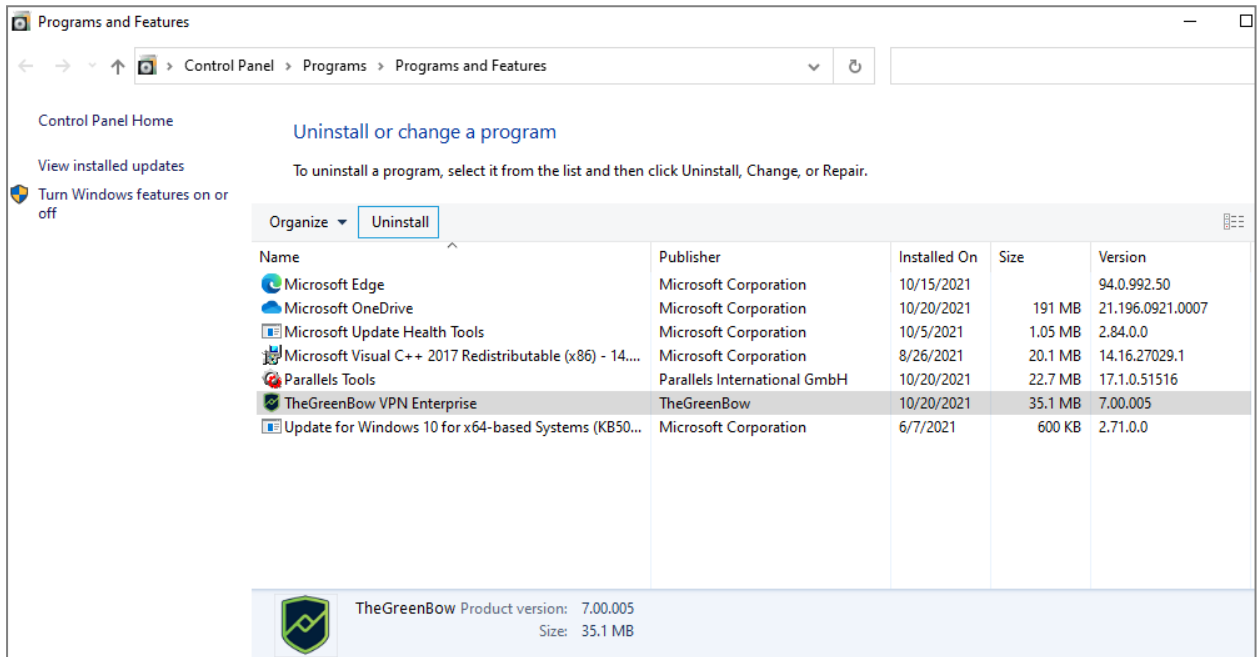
Programs and Features

Control Panel > Programs > Programs and Features

Control Panel Home

View installed updates

Turn Windows features on or off

Uninstall or change a program

To uninstall a program, select it from the list and then click Uninstall, Change, or Repair.

Organize ▾ Uninstall

| Name | Publisher | Installed On | Size | Version |
|---|---|---|---|---|
| Microsoft Edge | Microsoft Corporation | 10/15/2021 | | 94.0.992.50 |
| Microsoft OneDrive | Microsoft Corporation | 10/20/2021 | 191 MB | 21.196.0921.0007 |
| Microsoft Update Health Tools | Microsoft Corporation | 10/5/2021 | 1.05 MB | 2.84.0.0 |
| Microsoft Visual C++ 2017 Redistributable (x86) - 14.... | Microsoft Corporation | 8/26/2021 | 20.1 MB | 14.16.27029.1 |
| Parallels Tools | Parallels International GmbH | 10/20/2021 | 22.7 MB | 17.1.0.51516 |
| TheGreenBow VPN Enterprise | TheGreenBow | 10/20/2021 | 35.1 MB | 7.00.005 |
| Update for Windows 10 for x64-based Systems (KB50... | Microsoft Corporation | 6/7/2021 | 600 KB | 2.71.0.0 |

TheGreenBow Product version: 7.00.005
Size: 35.1 MB